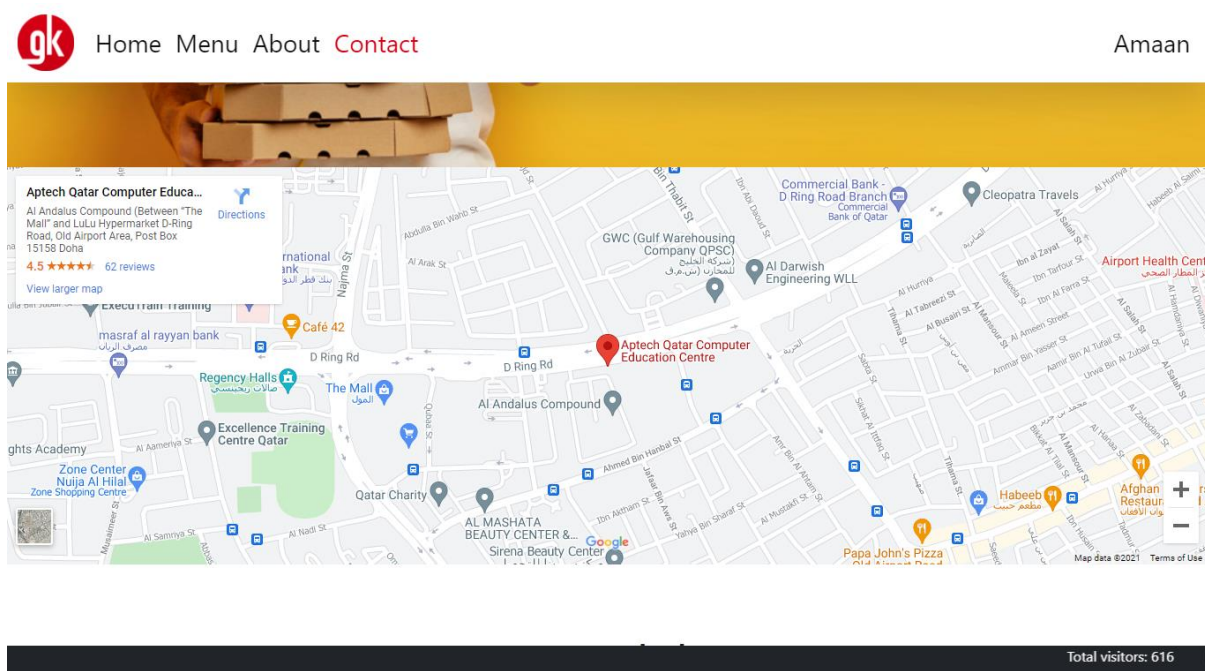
gk Home Menu About Contact Amaan

Aptech Qatar Computer Educa...
Al Andalus Compound (Between "The Mall" and LuLu Hypermarket D-Ring Road, Old Airport Area, Post Box 15158 Doha
4.5 ★★★★★ 62 reviews
View larger map
Directions

Commercial Bank - D Ring Road Branch
Commercial Bank of Qatar
Cleopatra Travels
GWC (Gulf Warehousing Company QPSC)
شركة الخليج للمخازن (ش.م.ق)
Al Darwish Engineering WLL
Airport Health Cent
مركز المطار الصحي
International Bank
ExecuTrain Training
Café 42
masraf al rayyan bank
مصرف الريان
D Ring Rd
D Ring Rd
Aptech Qatar Computer Education Centre
Regency Halls
صالات ريجنسي
The Mall
المول
Al Andalus Compound
Excellence Training Centre Qatar
ghts Academy
Zone Center Nuija Al Hilal
Zone Shopping Centre
Qatar Charity
AL MASHATA BEAUTY CENTER &...
Sirena Beauty Center
Habeeb
مطعم حبيب
Afghan Restaura
Papa John's Pizza
Abdulla Bin Wahb St
Al Arak St
Najma St
Bin Thabit St
Ahmed Bin Hanbal St
Al Samriya St
Al Nadi St
Ibn Al Zayat
Al Tabreezi St
Al Busairi St
Al Ameen Street
Google
Map data ©2021 Terms of Use
+
−

Total visitors: 616